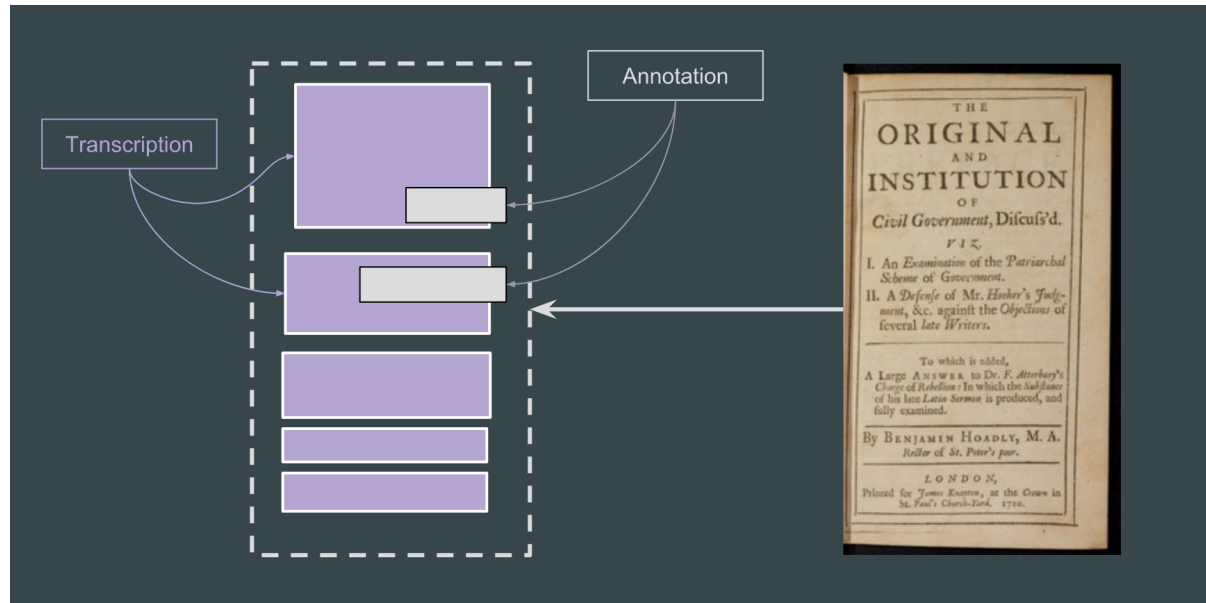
Annotation

Transcription

THE
ORIGINAL
AND
INSTITUTION
OF
Civil Government, Difcufs'd.
VIZ.
I. An Examination of the Patriarchal Scheme of Government.
II. A Defense of Mr. Hooker's Judgment, &c. againft the Objections of feveral late Writers.

To which is added,
A Large ANSWER to Dr. F. Atterbury's Charge of Rebellion: In which the Subftance of his late Latin Sermon is produced, and fully examined.

By BENJAMIN HOADLY, M. A.
Rector of St. Peter's poor.

LONDON,
Printed for James Knapton, at the Crown in St. Paul's Church-Yard. 1710.